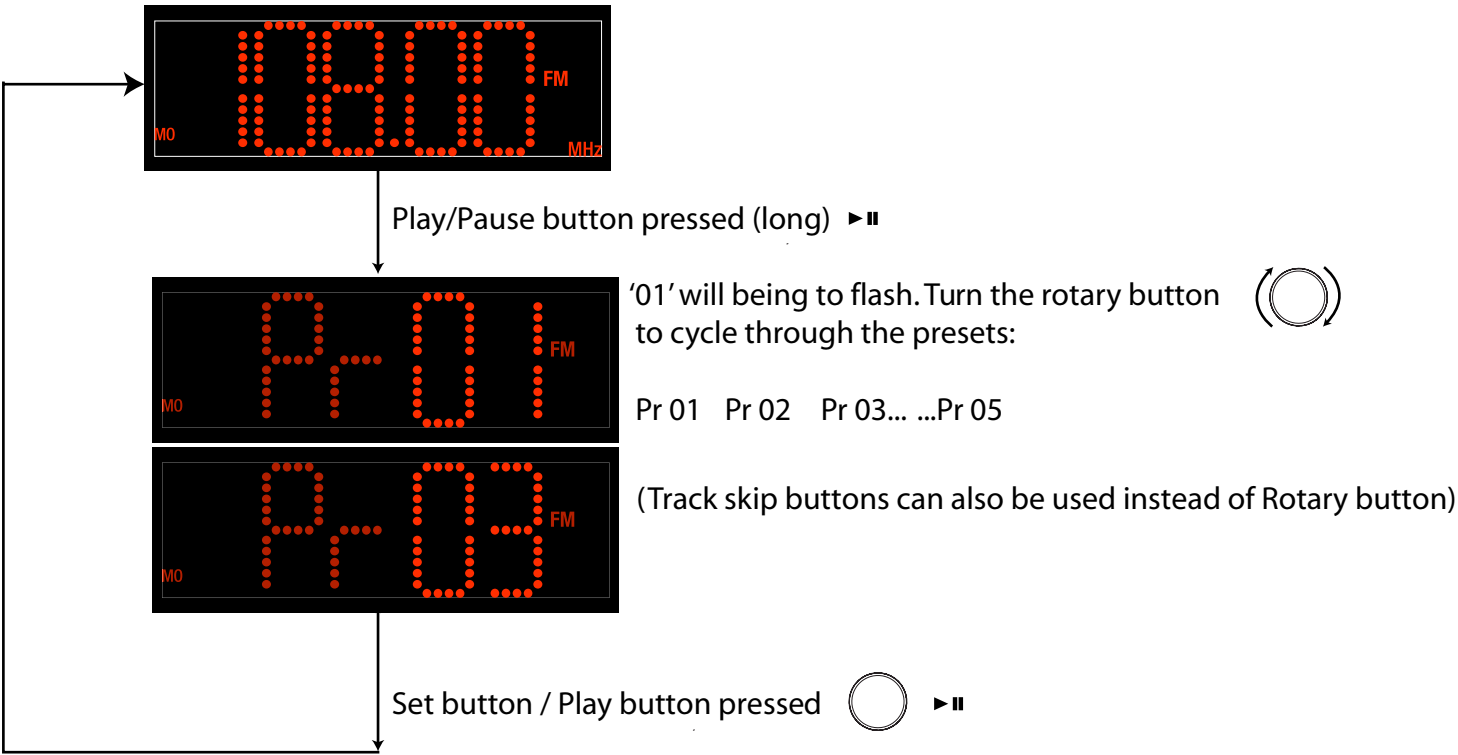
108.00 FM
MO MHz

Play/Pause button pressed (long) ►II

Pr-01 FM
MO

'01' will being to flash. Turn the rotary button to cycle through the presets:

Pr 01 Pr 02 Pr 03... ...Pr 05

Pr-03 FM
MO

(Track skip buttons can also be used instead of Rotary button)

Set button / Play button pressed ►II